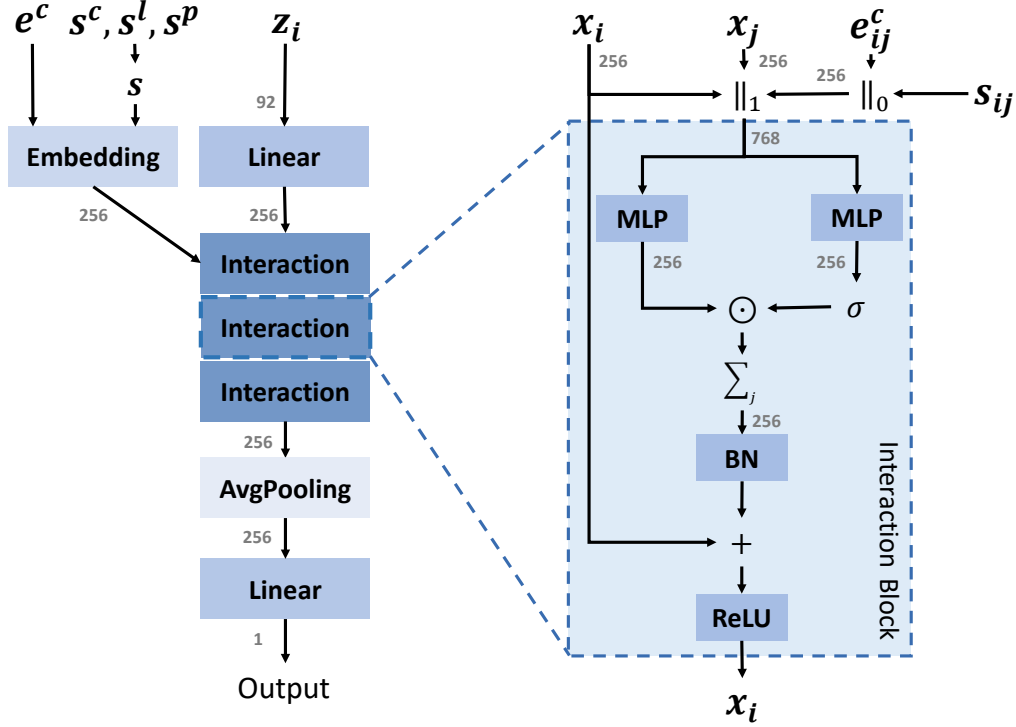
$e^c$

$s^c, s^l, s^p$

$s$

$z_i$

92

Embedding

Linear

256

256

Interaction

Interaction

Interaction

256

AvgPooling

256

Linear

1

Output

$x_i$

$x_j$

$e^c_{ij}$

256

256

256

$\|_1$

$\|_0$

$s_{ij}$

768

MLP

MLP

256

256

$\odot$

$\sigma$

$\sum_j$

256

BN

$+$

ReLU

$x_i$

Interaction Block